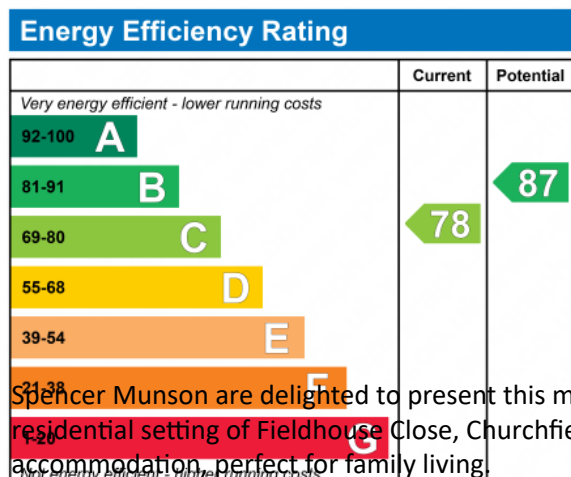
Energy Efficiency Rating

| | Current | Potential |
|---|---|---|
| Very energy efficient - lower running costs | | |
| 92-100 A | | |
| 81-91 B | | 87 |
| 69-80 C | 78 | |
| 55-68 D | | |
| 39-54 E | | |
| 21-38 F | | |
| 1-20 G | | |
| Not energy efficient - higher running costs | | |

Spencer Munson are delighted to present this m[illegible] residential setting of Fieldhouse Close, Churchfie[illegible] accommodation, perfect for family living.